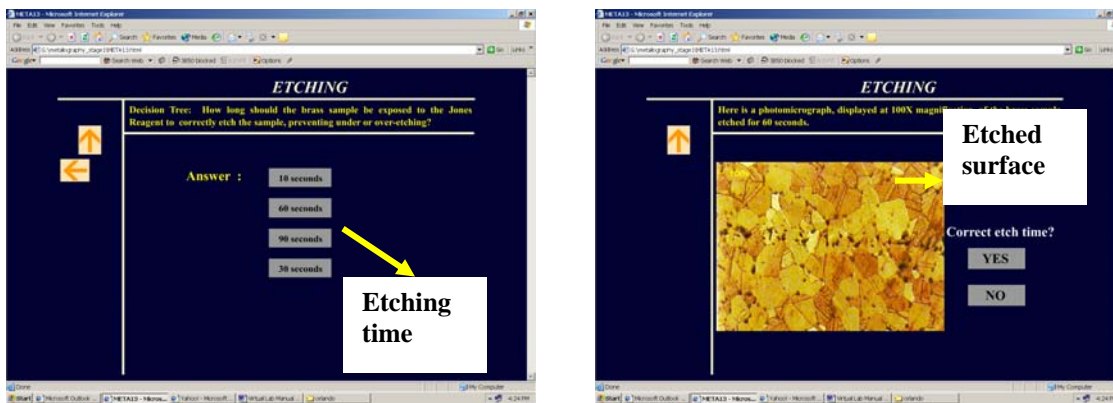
META13 - Microsoft Internet Explorer

File Edit View Favorites Tools Help

ETCHING

Decision Tree: How long should the brass sample be exposed to the Jones Reagent to correctly etch the sample, preventing under or over-etching?

Answer :

10 seconds

60 seconds

90 seconds

30 seconds

Etching time

Done

My Computer

Start

META13 - Microsoft Internet Explorer

File Edit View Favorites Tools Help

ETCHING

Here is a photomicrograph, displayed at 100X magnification, of the brass sample etched for 60 seconds.

Etched surface

Correct etch time?

YES

NO

Done

My Computer

Start